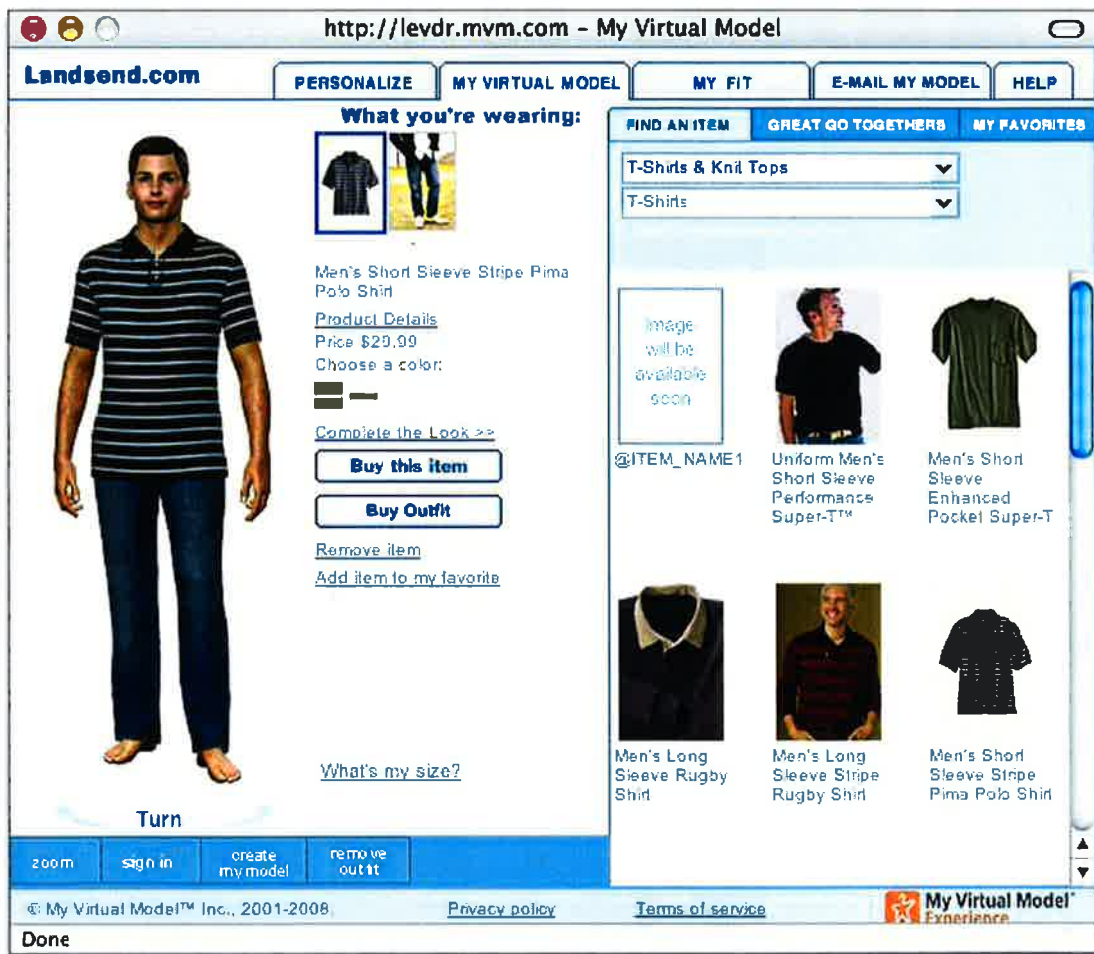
http://levdr.mvm.com - My Virtual Model

Landsend.com

PERSONALIZE | MY VIRTUAL MODEL | MY FIT | E-MAIL MY MODEL | HELP

What you're wearing:

Men's Short Sleeve Stripe Pima Polo Shirt

Product Details

Price $29.99

Choose a color:

Complete the Look >>

Buy this item

Buy Outfit

Remove item

Add item to my favorite

What's my size?

Turn

zoom | sign in | create my model | remove outfit

FIND AN ITEM | GREAT GO TOGETHERS | MY FAVORITES

T-Shirts & Knit Tops

T-Shirts

Image will be available soon

@ITEM_NAME1

Uniform Men's Short Sleeve Performance Super-T™

Men's Short Sleeve Enhanced Pocket Super-T

Men's Long Sleeve Rugby Shirt

Men's Long Sleeve Stripe Rugby Shirt

Men's Short Sleeve Stripe Pima Polo Shirt

© My Virtual Model™ Inc., 2001-2008

Privacy policy

Terms of service

My Virtual Model Experience

Done